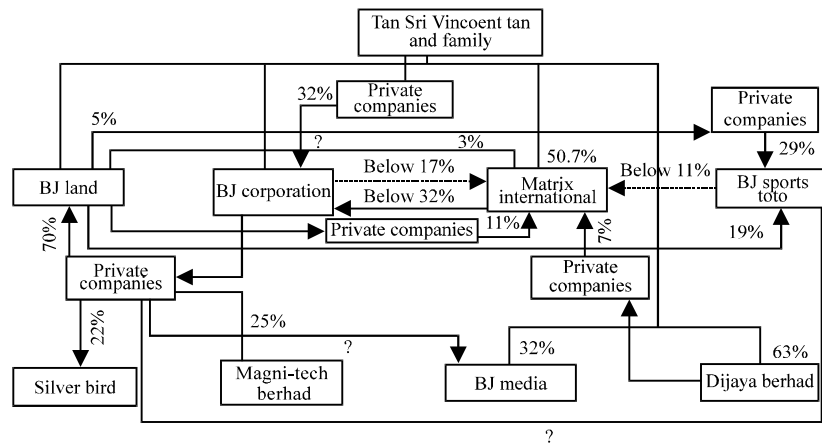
Tan Sri Vincoent tan and family

Private companies

32%

5%

Private companies

?

3%

50.7%

29%

BJ land

BJ corporation

Below 17%

Matrix international

Below 11%

BJ sports toto

Below 32%

70%

Private companies

11%

7%

19%

Private companies

Private companies

22%

25%

?

32%

63%

Silver bird

Magni-tech berhad

BJ media

Dijaya berhad

?